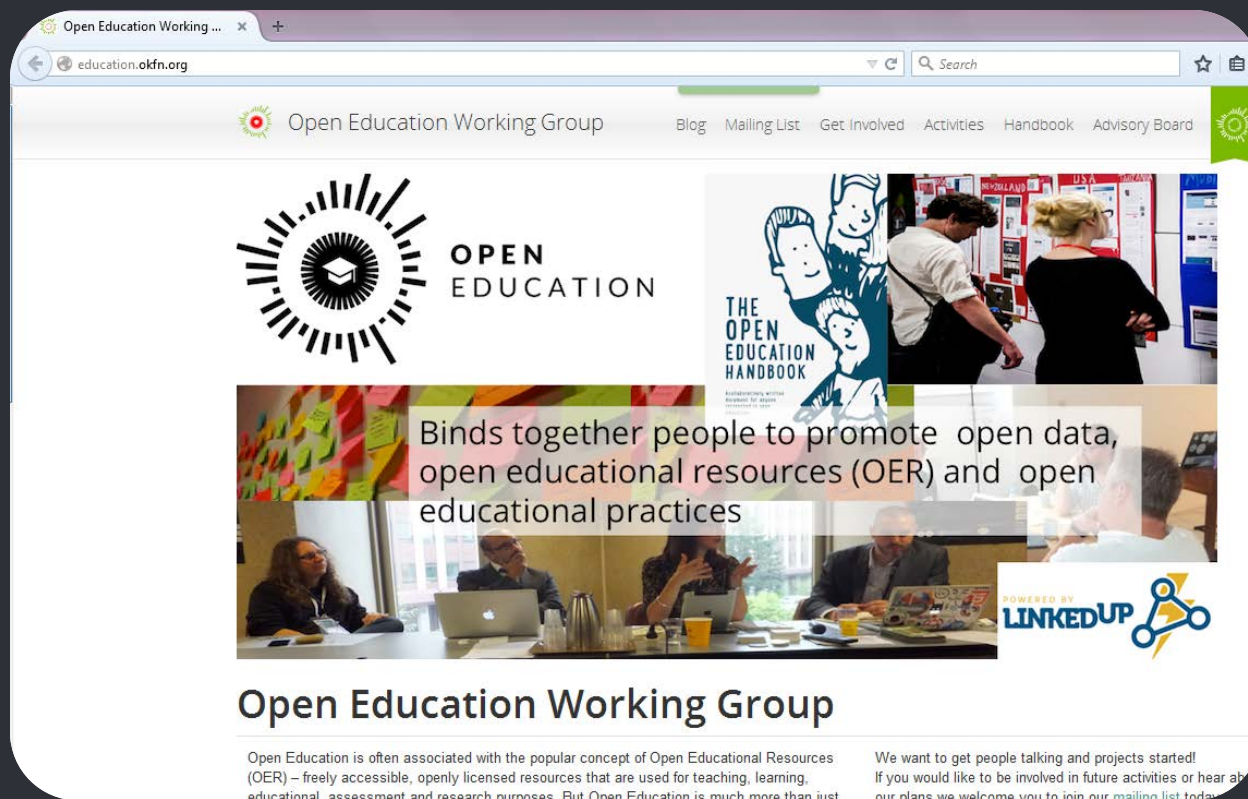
Open Education Working ... ×

education.okfn.org

Search

Open Education Working Group

Blog Mailing List Get Involved Activities Handbook Advisory Board

OPEN EDUCATION

THE OPEN EDUCATION HANDBOOK

Binds together people to promote open data, open educational resources (OER) and open educational practices

POWERED BY LINKEDUP

Open Education Working Group

Open Education is often associated with the popular concept of Open Educational Resources (OER) – freely accessible, openly licensed resources that are used for teaching, learning, educational, assessment and research purposes. But Open Education is much more than just

We want to get people talking and projects started!
If you would like to be involved in future activities or hear ab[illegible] our plans we welcome you to join our mailing list toda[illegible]